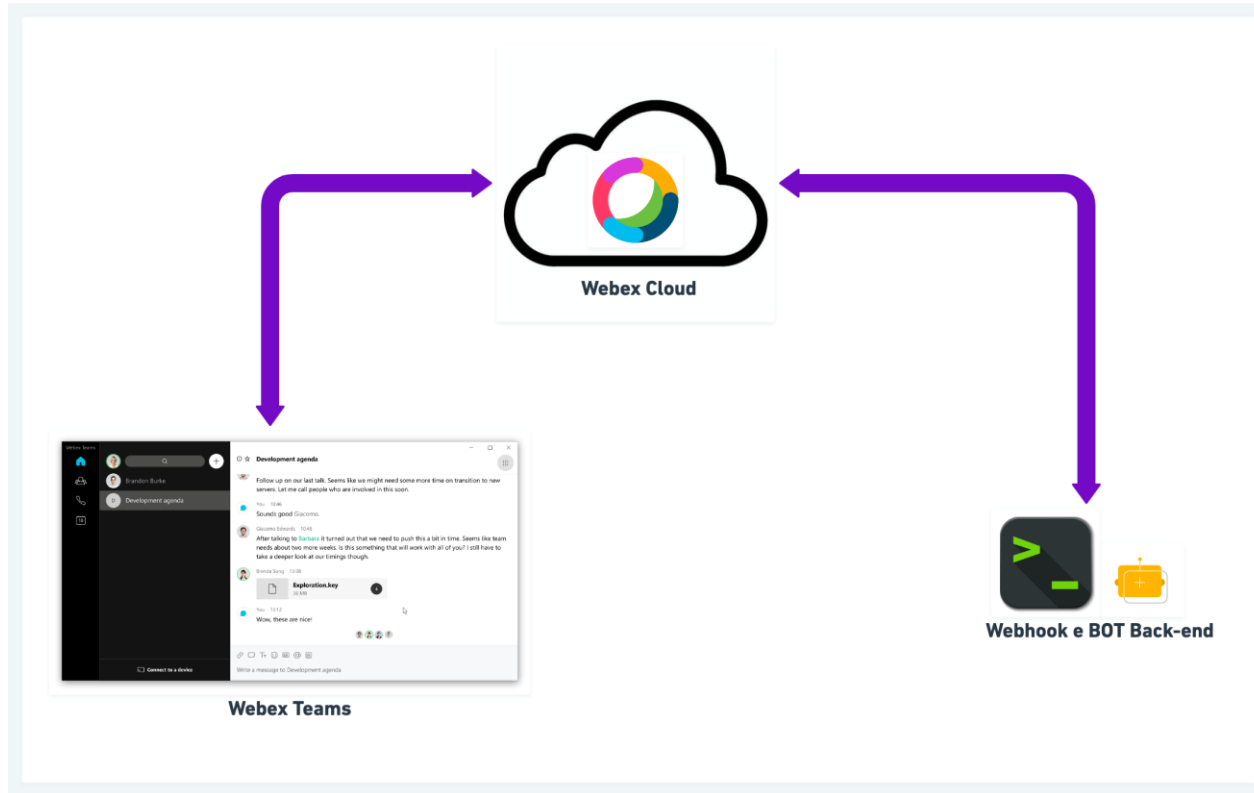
Webex Cloud

Webex Teams
Branden Burke
Development agenda
Connect to a device
Development agenda
Follow up on our last talk. Seems like we might need some more time on transition to new servers. Let me call people who are involved in this soon.
You 10:46
Sounds good Giacomo.
Giacomo Edwards 10:48
After talking to Barbara it turned out that we need to push this a bit in time. Seems like team needs about two more weeks. Is this something that will work with all of you? I still have to take a deeper look at our timings though.
Brenda Song 13:08
Exploration.key
You 13:12
Wow, these are nice!
Write a message to Development agenda

Webhook e BOT Back-end